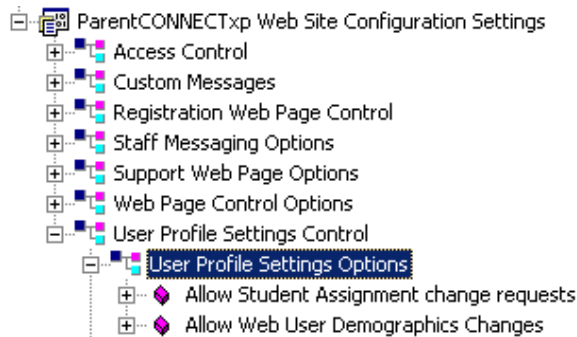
ParentCONNECTxp Web Site Configuration Settings
Access Control
Custom Messages
Registration Web Page Control
Staff Messaging Options
Support Web Page Options
Web Page Control Options
User Profile Settings Control
User Profile Settings Options
Allow Student Assignment change requests
Allow Web User Demographics Changes